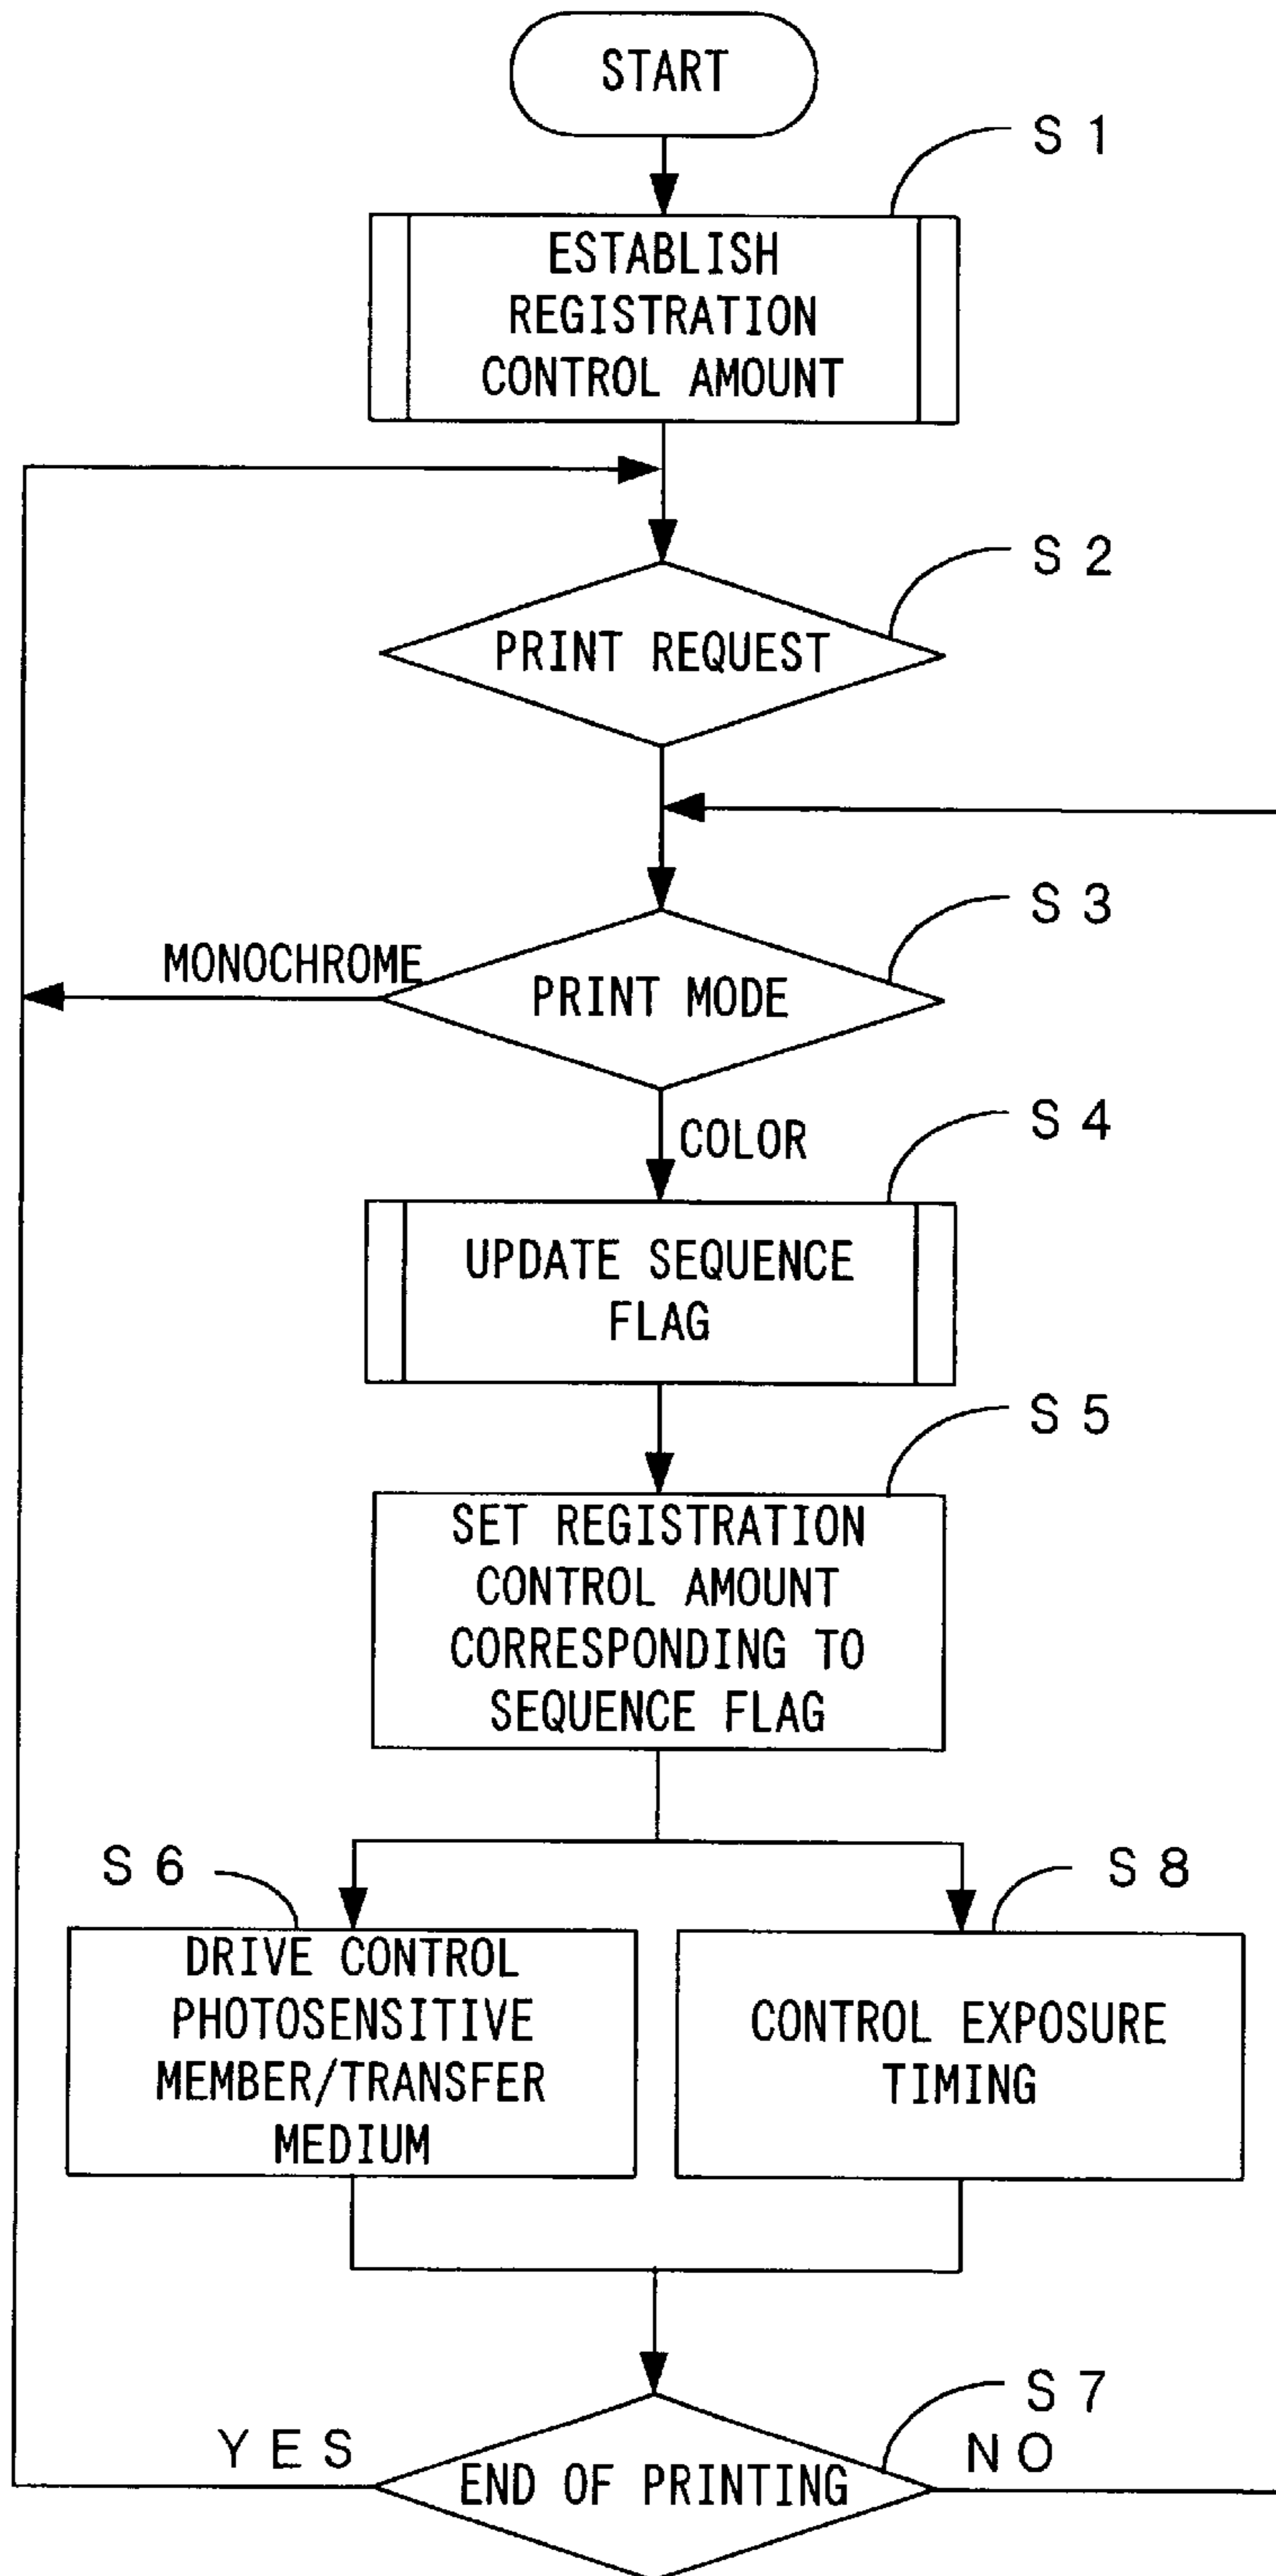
START

S 1

ESTABLISH REGISTRATION CONTROL AMOUNT

S 2

PRINT REQUEST

S 3

MONOCHROME

PRINT MODE

COLOR

S 4

UPDATE SEQUENCE FLAG

S 5

SET REGISTRATION CONTROL AMOUNT CORRESPONDING TO SEQUENCE FLAG

S 6

DRIVE CONTROL PHOTOSENSITIVE MEMBER/TRANSFER MEDIUM

S 8

CONTROL EXPOSURE TIMING

S 7

YES

NO

END OF PRINTING